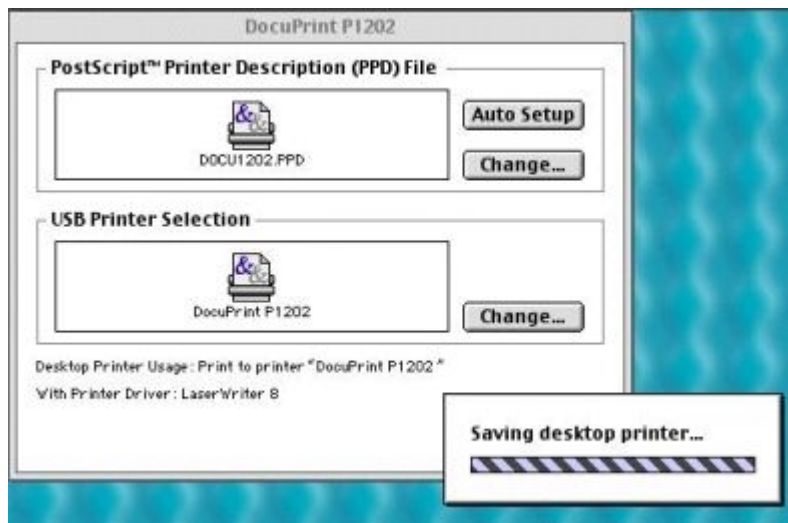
DocuPrint P1202

PostScript™ Printer Description (PPD) File

DOCU1202.PPD

Auto Setup

Change...

USB Printer Selection

DocuPrint P1202

Change...

Desktop Printer Usage: Print to printer "DocuPrint P1202"

With Printer Driver: LaserWriter 8

Saving desktop printer...